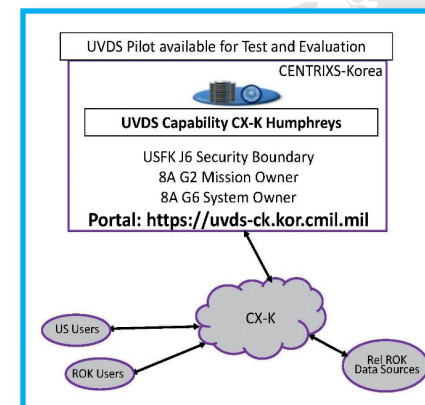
UVDS Pilot available for Test and Evaluation

CENTRIXS-Korea

UVDS Capability CX-K Humphreys

USFK J6 Security Boundary
8A G2 Mission Owner
8A G6 System Owner

Portal: https://uvds-ck.kor.cmil.mil

CX-K

US Users

ROK Users

Rel ROK Data Sources